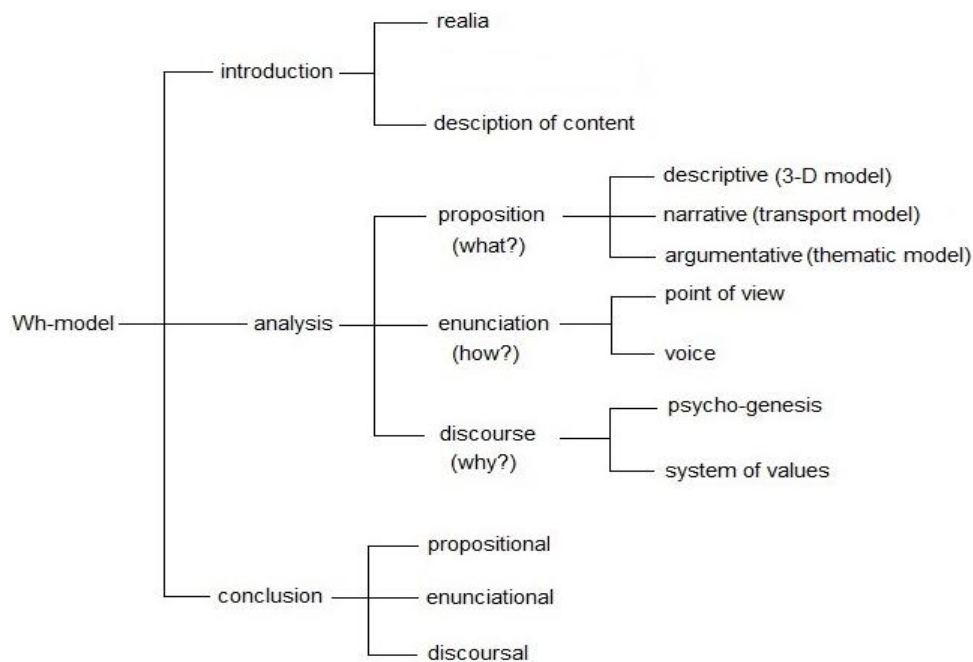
Wh-model

introduction
realia
desciption of content

analysis
proposition (what?)
descriptive (3-D model)
narrative (transport model)
argumentative (thematic model)

enunciation (how?)
point of view
voice

discourse (why?)
psycho-genesis
system of values

conclusion
propositional
enunciational
discoursal